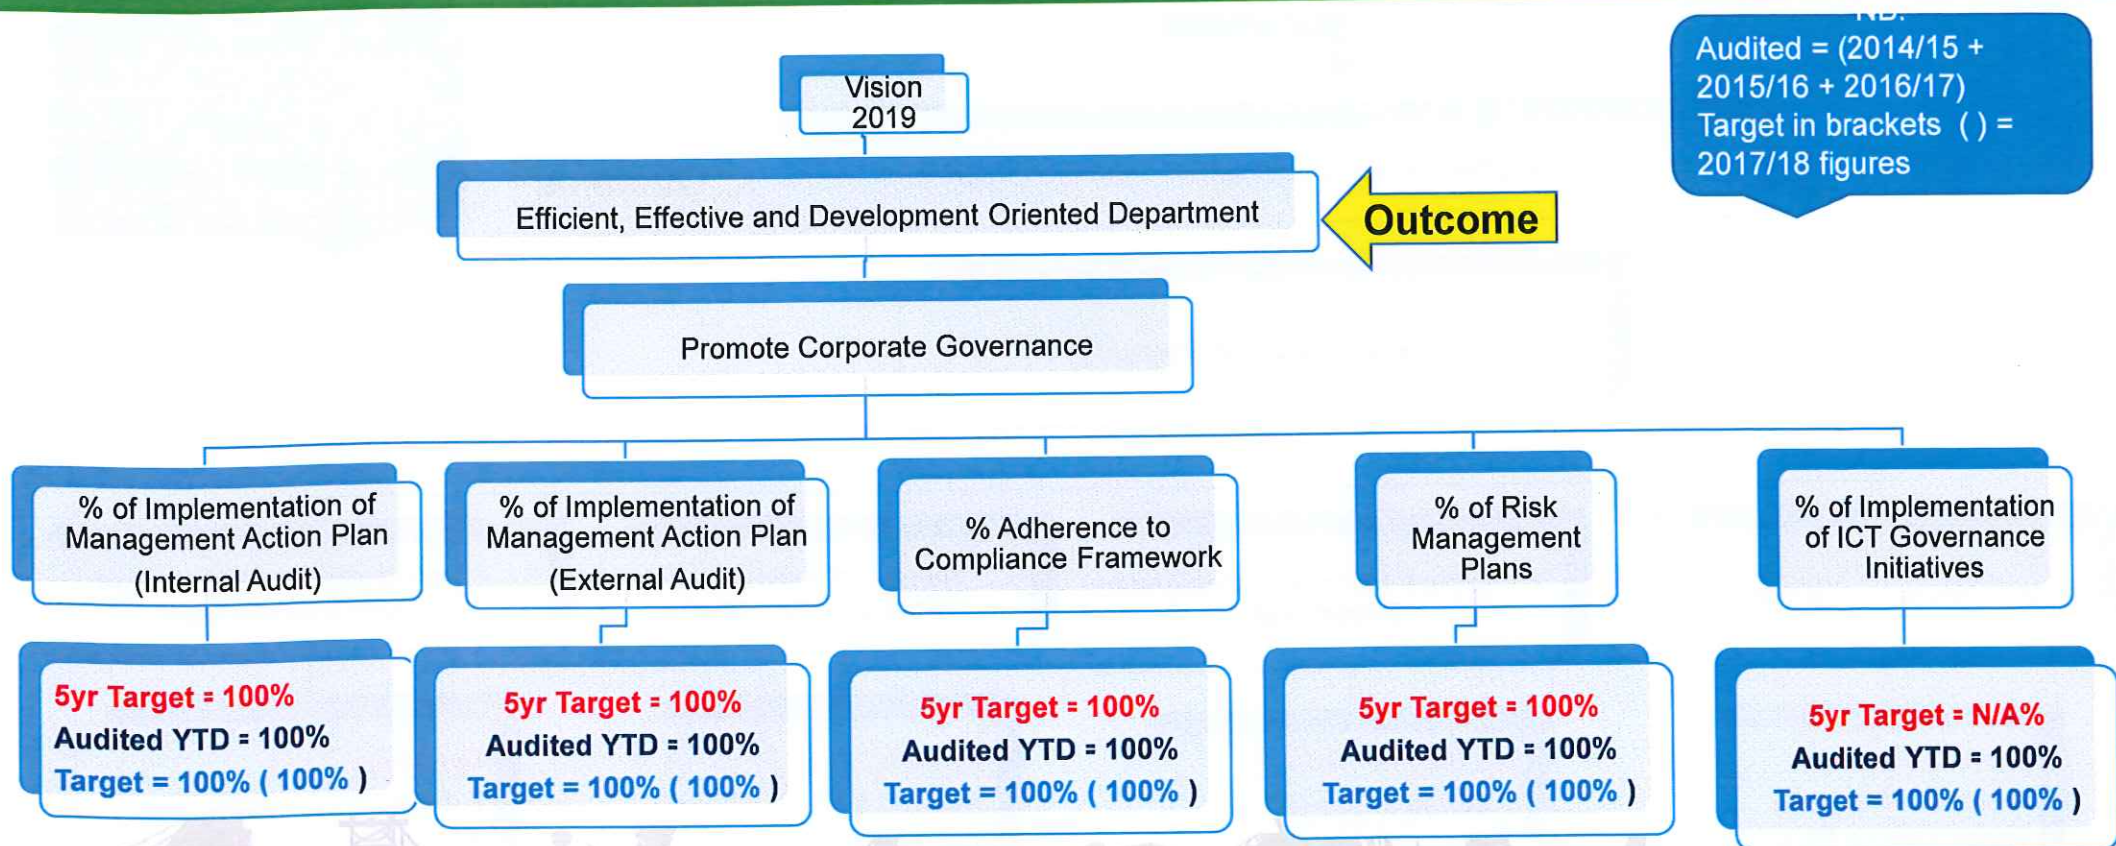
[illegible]
Audited = (2014/15 + 2015/16 + 2016/17)
Target in brackets ( ) = 2017/18 figures

Vision 2019

Efficient, Effective and Development Oriented Department

Outcome

Promote Corporate Governance

% of Implementation of Management Action Plan (Internal Audit)

% of Implementation of Management Action Plan (External Audit)

% Adherence to Compliance Framework

% of Risk Management Plans

% of Implementation of ICT Governance Initiatives

5yr Target = 100%
Audited YTD = 100%
Target = 100% ( 100% )

5yr Target = 100%
Audited YTD = 100%
Target = 100% ( 100% )

5yr Target = 100%
Audited YTD = 100%
Target = 100% ( 100% )

5yr Target = 100%
Audited YTD = 100%
Target = 100% ( 100% )

5yr Target = N/A%
Audited YTD = 100%
Target = 100% ( 100% )